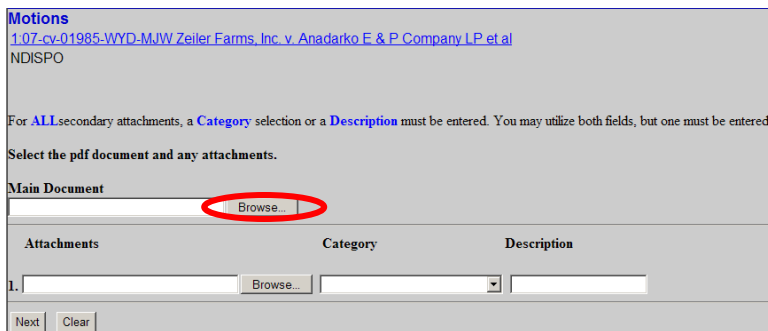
Motions
1:07-cv-01985-WYD-MJW Zeiler Farms, Inc. v. Anadarko E & P Company LP et al
NDISPO

For ALLsecondary attachments, a Category selection or a Description must be entered. You may utilize both fields, but one must be entered

Select the pdf document and any attachments.

Main Document
Browse...

| Attachments | Category | Description |
|---|---|---|
| 1. Browse... | | |

Next Clear